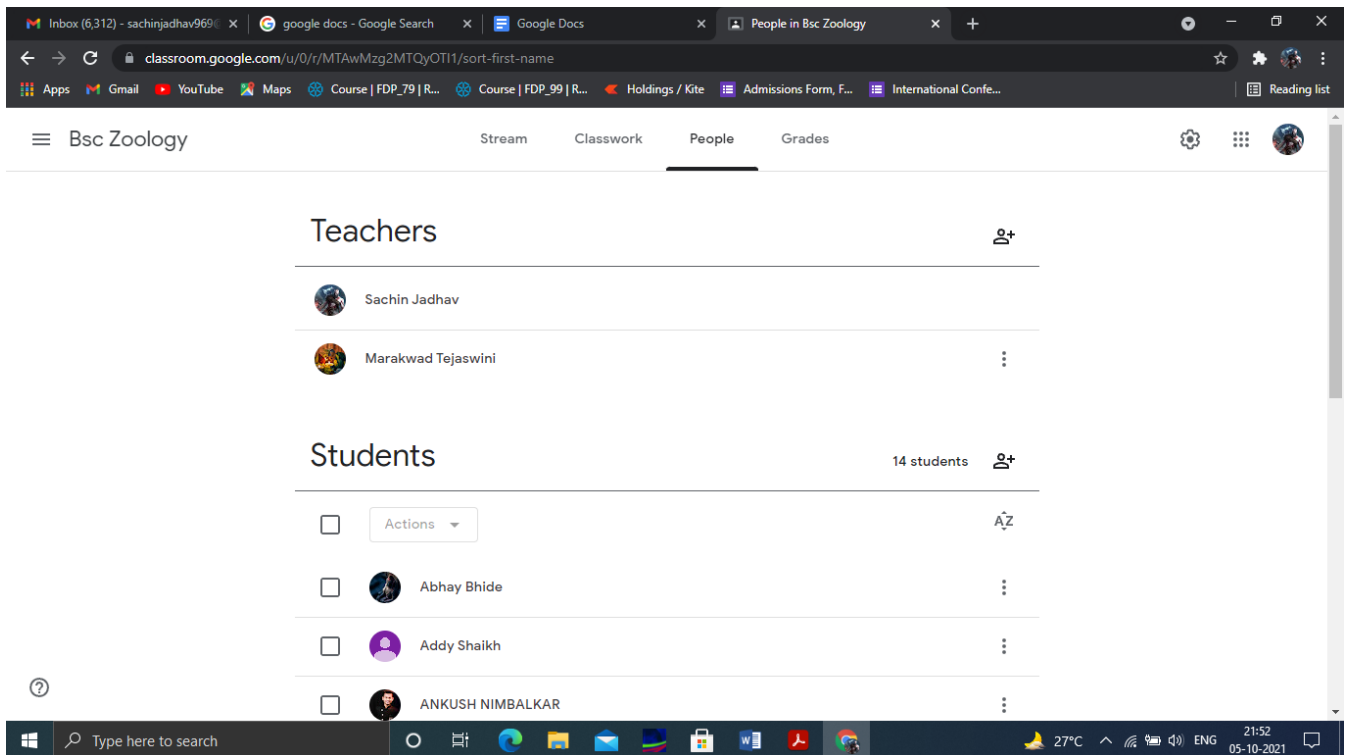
Inbox (6,312) - sachinjadhav969 ×
google docs - Google Search ×
Google Docs ×
People in Bsc Zoology ×
+

classroom.google.com/u/0/r/MTAwMzg2MTQyOTI1/sort-first-name

Apps
Gmail
YouTube
Maps
Course | FDP_79 | R...
Course | FDP_99 | R...
Holdings / Kite
Admissions Form, F...
International Confe...
Reading list

Bsc Zoology
Stream
Classwork
People
Grades

Teachers

Sachin Jadhav

Marakwad Tejaswini

Students
14 students

Actions

Abhay Bhide

Addy Shaikh

ANKUSH NIMBALKAR

Type here to search
27°C
ENG
21:52
05-10-2021